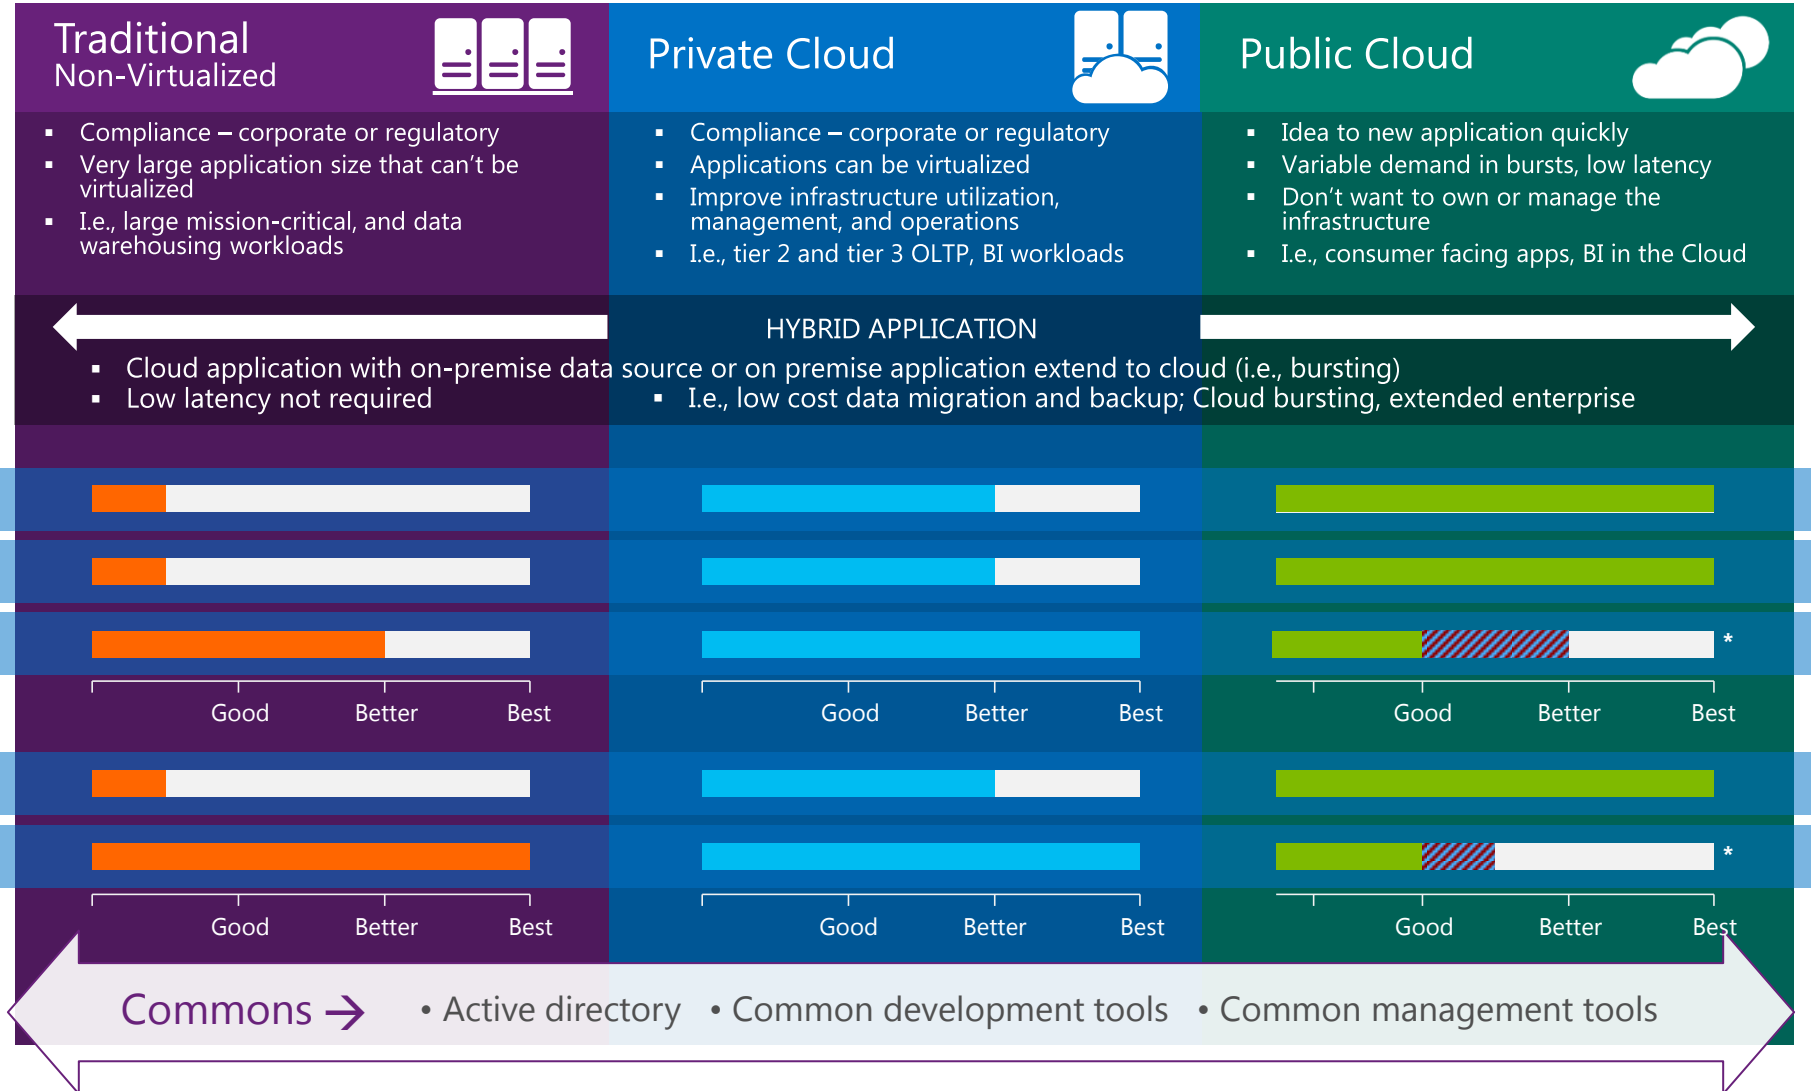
Traditional
Non-Virtualized

Private Cloud

Public Cloud

- Compliance – corporate or regulatory
- Very large application size that can't be virtualized
- I.e., large mission-critical, and data warehousing workloads

- Compliance – corporate or regulatory
- Applications can be virtualized
- Improve infrastructure utilization, management, and operations
- I.e., tier 2 and tier 3 OLTP, BI workloads

- Idea to new application quickly
- Variable demand in bursts, low latency
- Don't want to own or manage the infrastructure
- I.e., consumer facing apps, BI in the Cloud

HYBRID APPLICATION

- Cloud application with on-premise data source or on premise application extend to cloud (i.e., bursting)
- Low latency not required
- I.e., low cost data migration and backup; Cloud bursting, extended enterprise

*

Good Better Best

Good Better Best

Good Better Best

*

Good Better Best

Good Better Best

Good Better Best

Commons → • Active directory • Common development tools • Common management tools